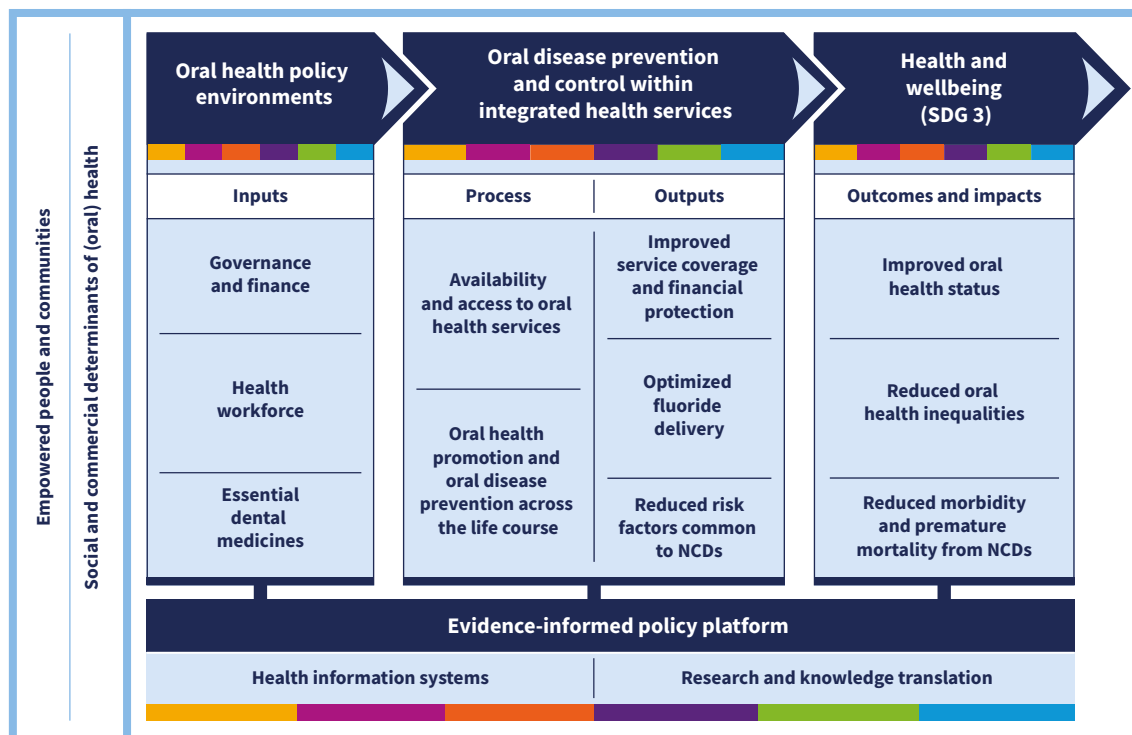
Empowered people and communities

Social and commercial determinants of (oral) health

Oral health policy environments

Oral disease prevention and control within integrated health services

Health and wellbeing (SDG 3)

Inputs

Governance and finance

Health workforce

Essential dental medicines

Process

Availability and access to oral health services

Oral health promotion and oral disease prevention across the life course

Outputs

Improved service coverage and financial protection

Optimized fluoride delivery

Reduced risk factors common to NCDs

Outcomes and impacts

Improved oral health status

Reduced oral health inequalities

Reduced morbidity and premature mortality from NCDs

Evidence-informed policy platform

Health information systems

Research and knowledge translation